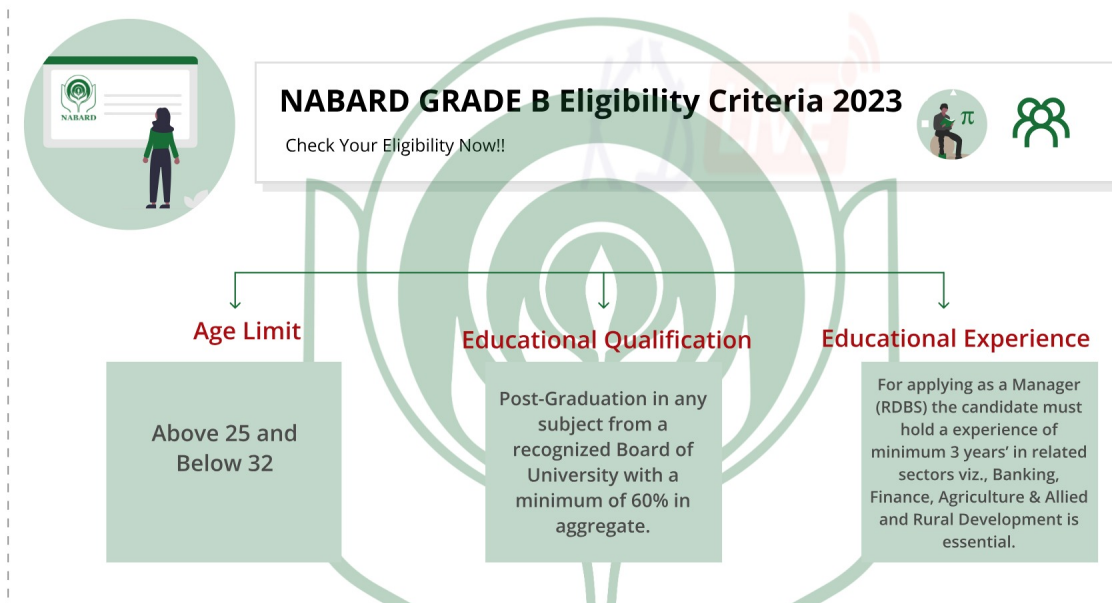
NABARD

NABARD GRADE B Eligibility Criteria 2023

Check Your Eligibility Now!!

$\pi$

Age Limit

Above 25 and Below 32

Educational Qualification

Post-Graduation in any subject from a recognized Board of University with a minimum of 60% in aggregate.

Educational Experience

For applying as a Manager (RDBS) the candidate must hold a experience of minimum 3 years' in related sectors viz., Banking, Finance, Agriculture & Allied and Rural Development is essential.